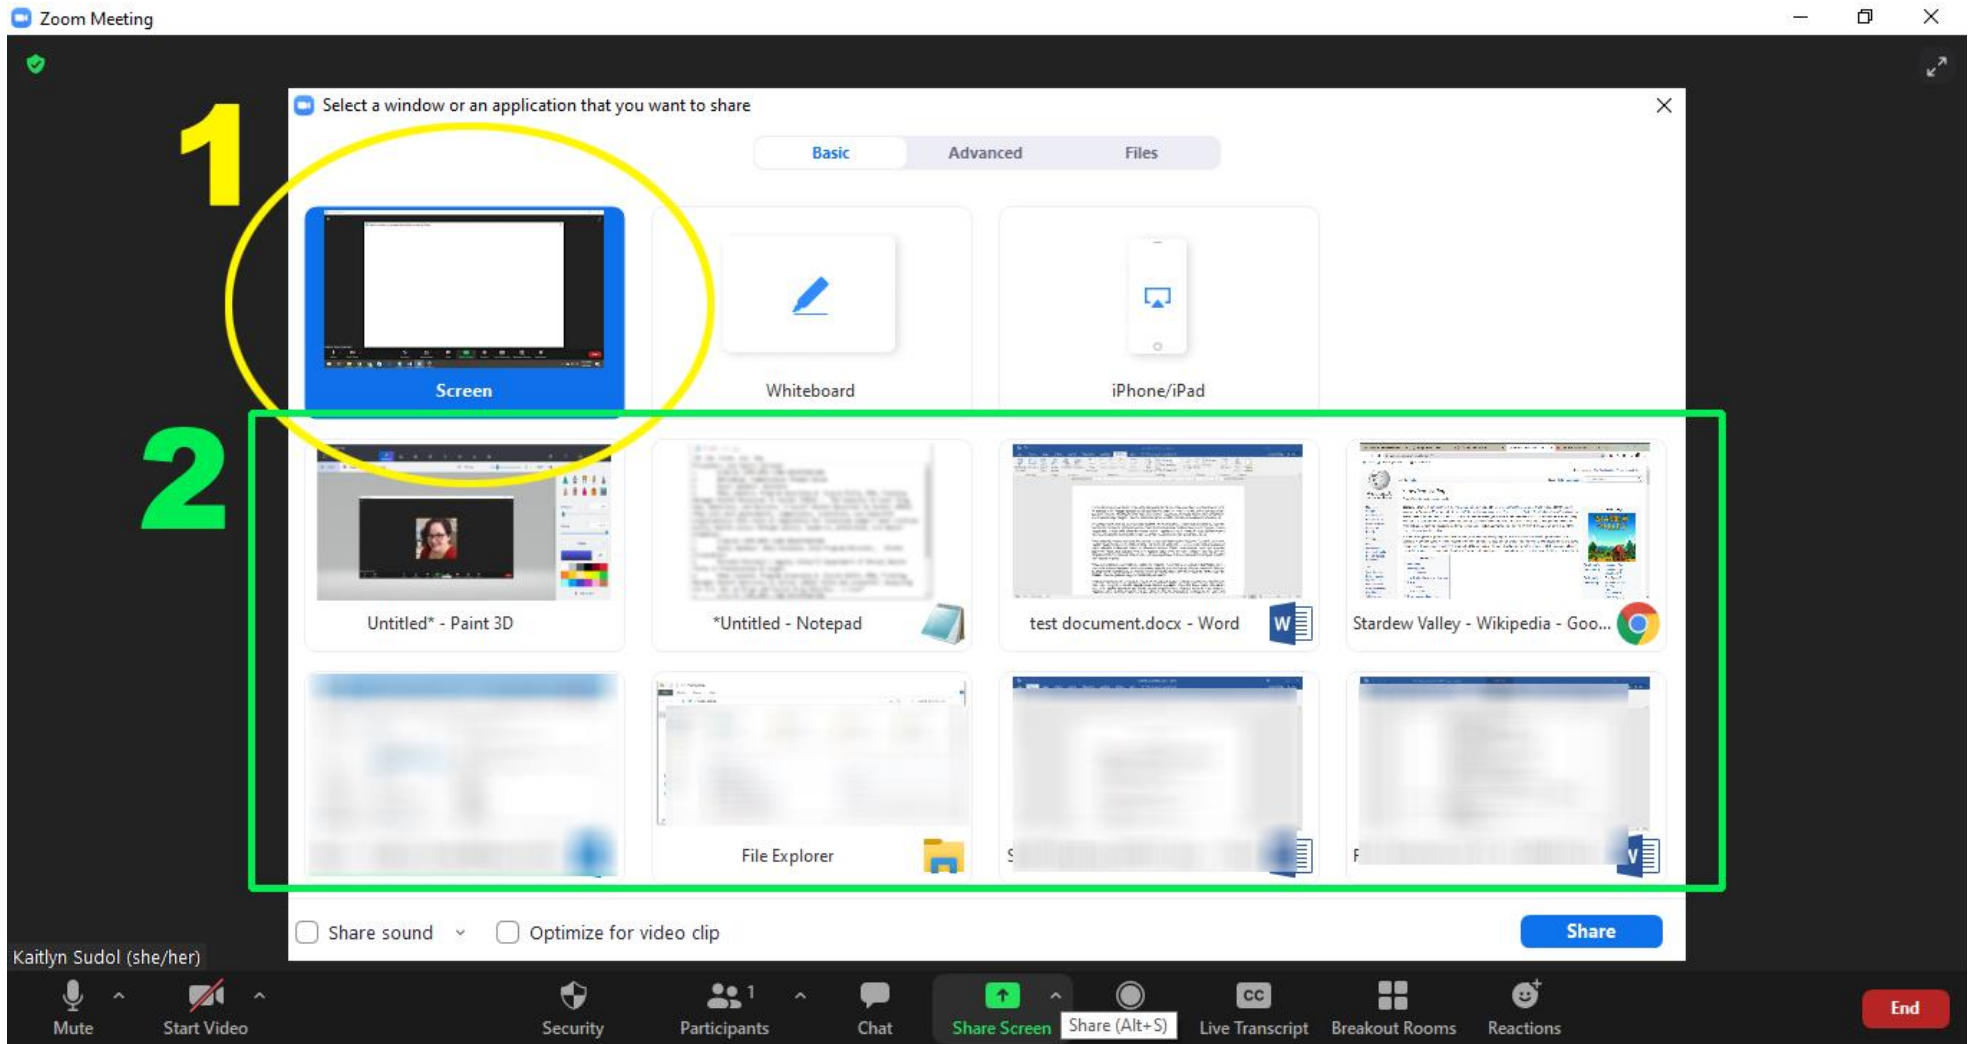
Zoom Meeting

Select a window or an application that you want to share

Basic
Advanced
Files

1

Screen

Whiteboard

iPhone/iPad

2

Untitled* - Paint 3D

*Untitled - Notepad

test document.docx - Word

Stardew Valley - Wikipedia - Goo...

File Explorer

Share sound

Optimize for video clip

Share

Kaitlyn Sudol (she/her)

Mute

Start Video

Security

Participants 1

Chat

Share Screen

Share (Alt+S)

Live Transcript

Breakout Rooms

Reactions

End